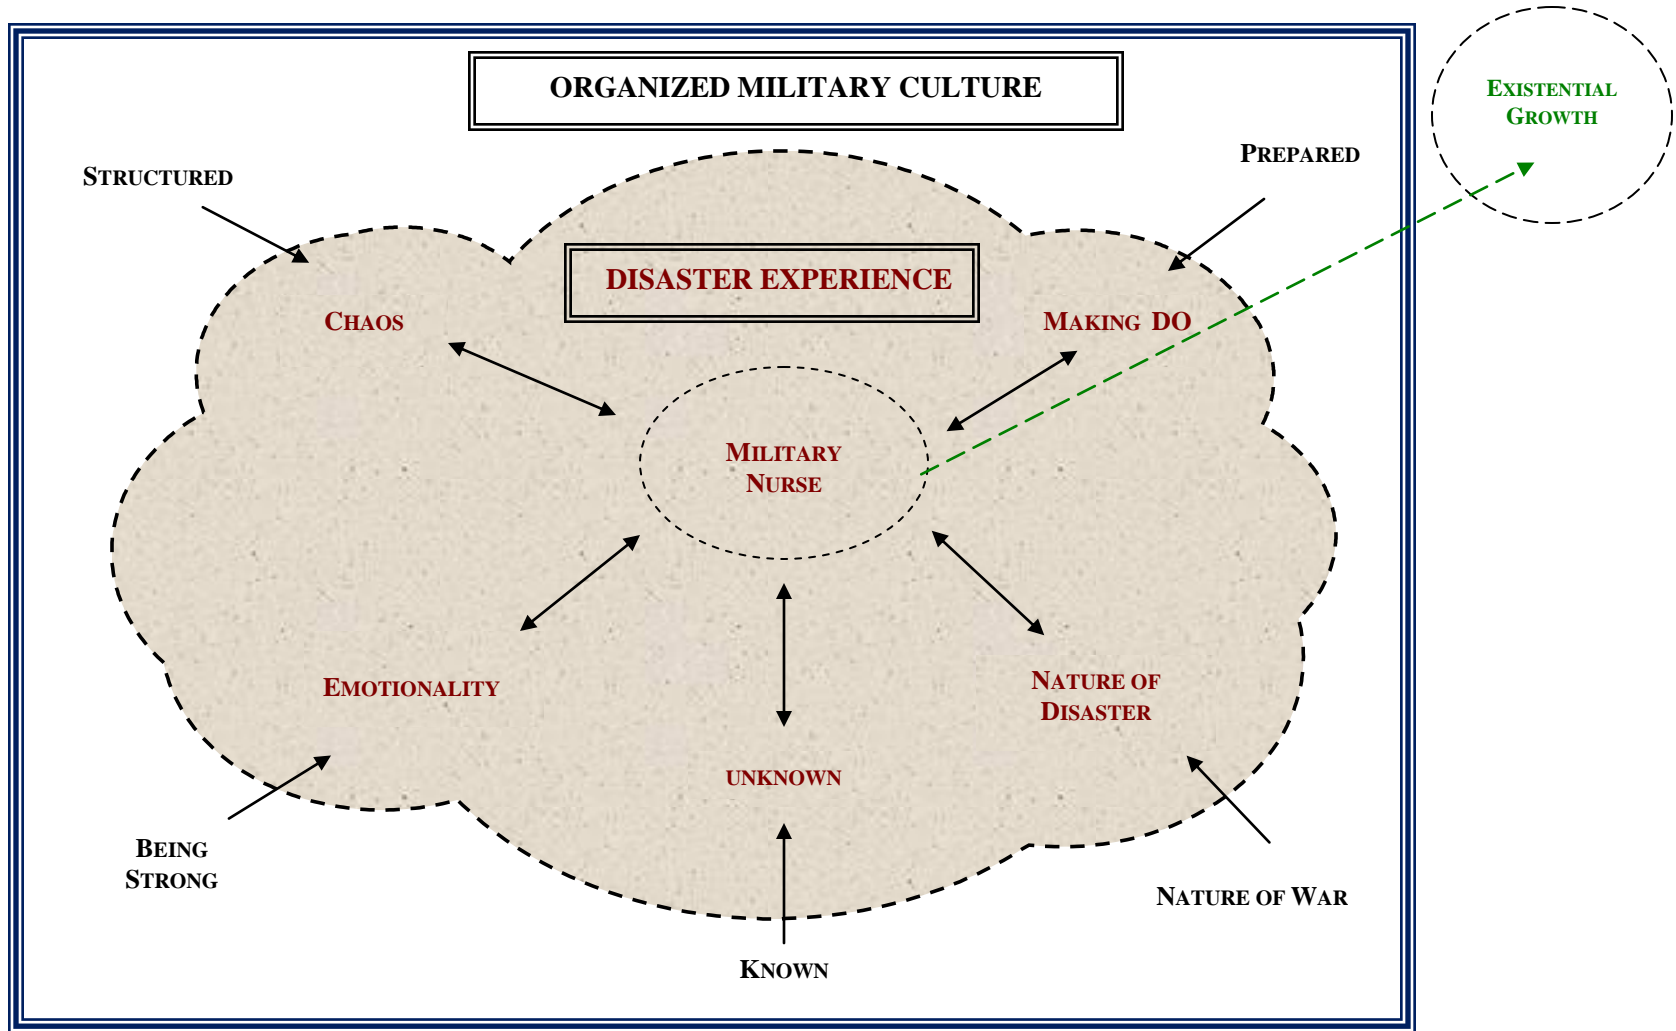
ORGANIZED MILITARY CULTURE

EXISTENTIAL GROWTH

STRUCTURED

PREPARED

DISASTER EXPERIENCE

CHAOS

MAKING DO

MILITARY NURSE

EMOTIONALITY

NATURE OF DISASTER

UNKNOWN

BEING STRONG

NATURE OF WAR

KNOWN